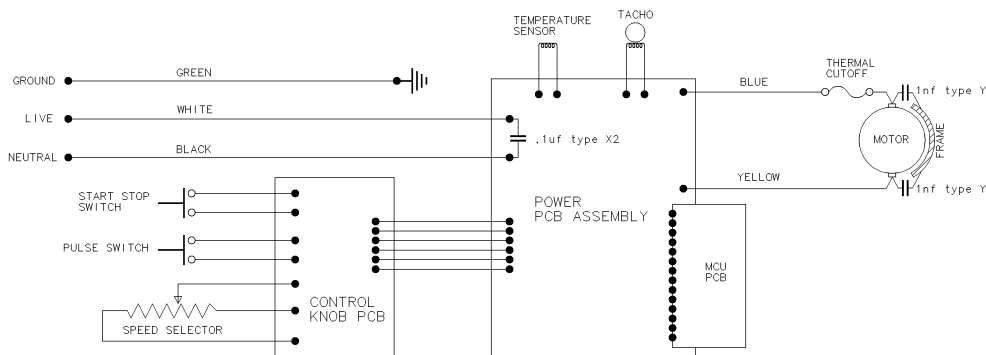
TEMPERATURE SENSOR

TACHO

GROUND

GREEN

LIVE

WHITE

NEUTRAL

BLACK

.1uf type X2

BLUE

THERMAL CUTOFF

1nf type Y

MOTOR

FRAME

YELLOW

1nf type Y

START STOP SWITCH

PULSE SWITCH

POWER PCB ASSEMBLY

MCU PCB

CONTROL KNOB PCB

SPEED SELECTOR